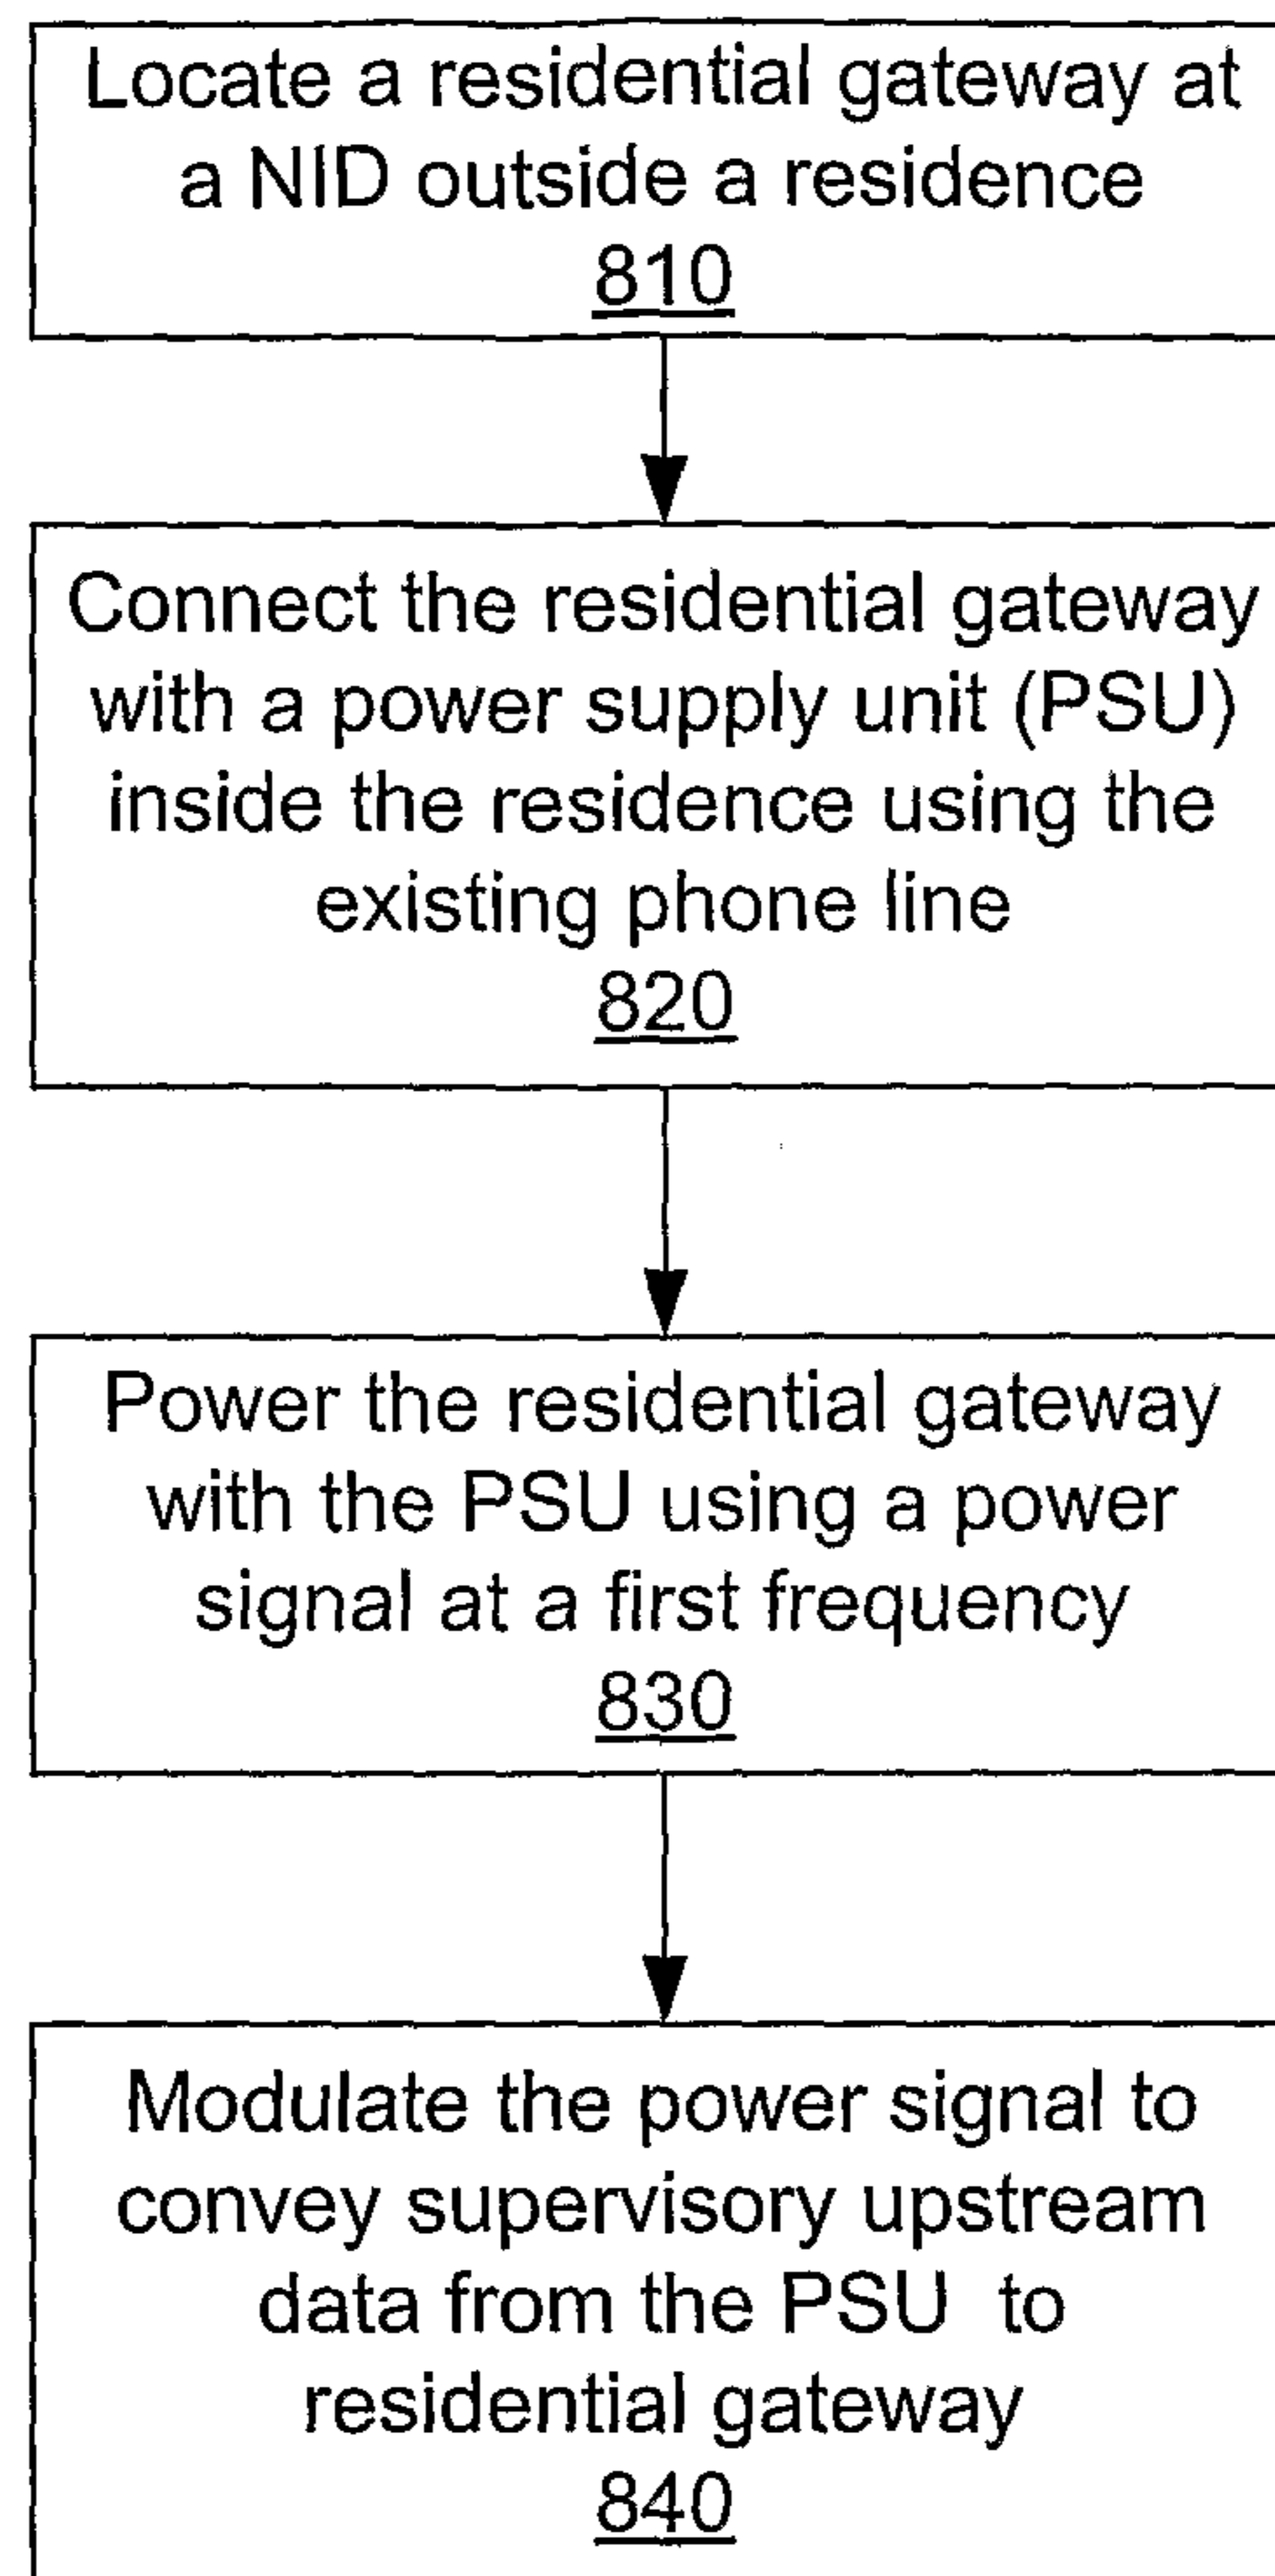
Locate a residential gateway at a NID outside a residence
810

Connect the residential gateway with a power supply unit (PSU) inside the residence using the existing phone line
820

Power the residential gateway with the PSU using a power signal at a first frequency
830

Modulate the power signal to convey supervisory upstream data from the PSU to residential gateway
840